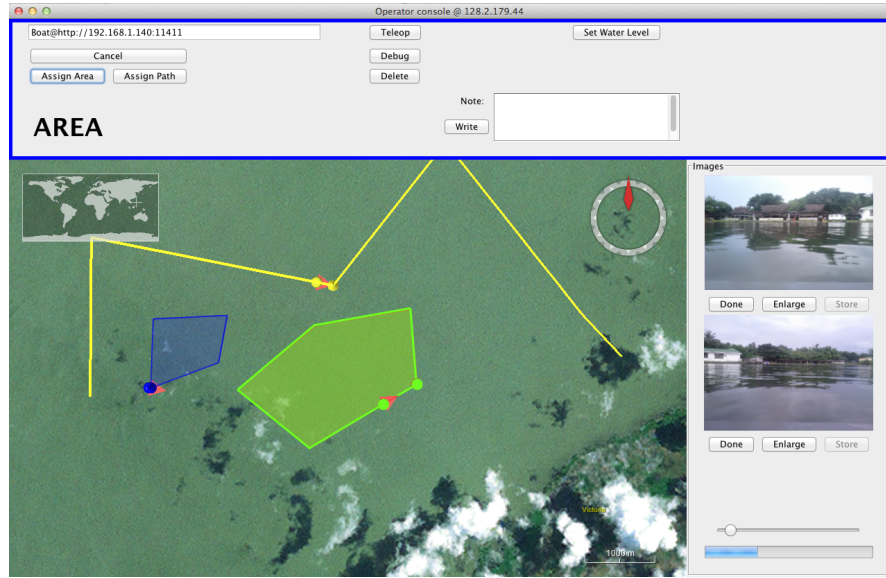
Operator console @ 128.2.179.44

Boat@http://192.168.1.140:11411

Teleop

Set Water Level

Cancel

Debug

Assign Area

Assign Path

Delete

Note:

AREA

Write

Images

Done

Enlarge

Store

Done

Enlarge

Store

Victoria

1000m